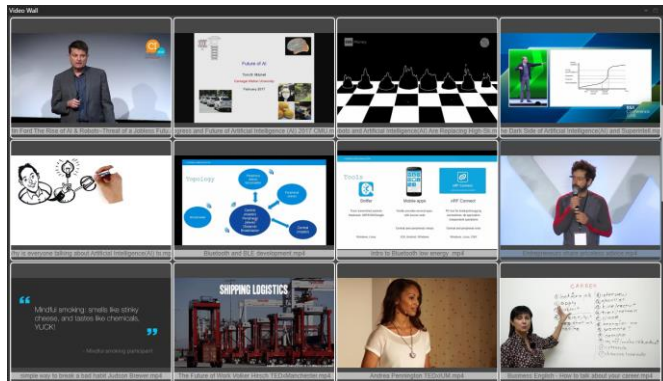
Video Wall

Future of AI
Touch Mohail
Carnegie Mellon University
February 2017

rtin Ford The Rise of AI & Robots-Threat of a Jobless Futu
gress and Future of Artificial Intelligence (AI) 2017 CMU m
bots and Artificial Intelligence(AI) Are Replacing High-Sk
e Dark Side of Artificial Intelligence(AI) and Superintell

Topology

Tools
Mobile apps
nRF Connect

hy is everyone talking about Artificial Intelligence(AI) to m
Bluetooth and BLE development.mp4
Intro to Bluetooth low energy .mp4
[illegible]

Mindful smoking: smells like stinky cheese, and tastes like chemicals. YUCK!
- Mindful smoking participant

SHIPPING LOGISTICS

CAREER

simple way to break a bad habit Judson Brewer.mp4
The Future of Work Volker Hirsch TEDxManchester.mp4
Andrea Pennington TEDxUM.mp4
Business English - How to talk about your career.mp4